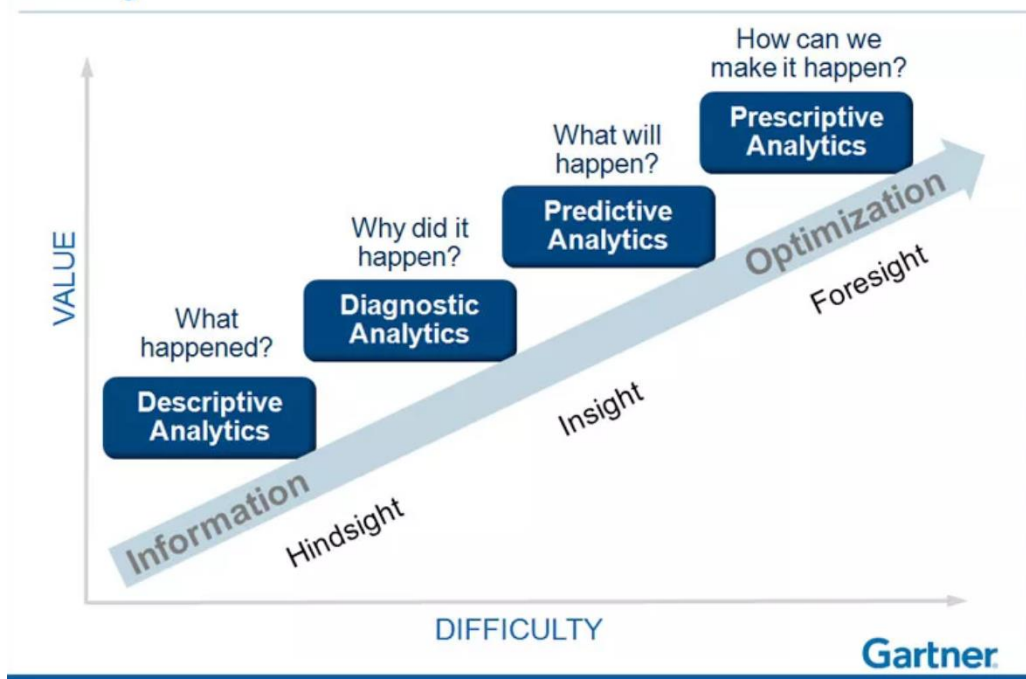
How can we make it happen?

Prescriptive Analytics

What will happen?

Predictive Analytics

Why did it happen?

Diagnostic Analytics

What happened?

Descriptive Analytics

VALUE

Optimization

Foresight

Insight

Information

Hindsight

DIFFICULTY

Gartner